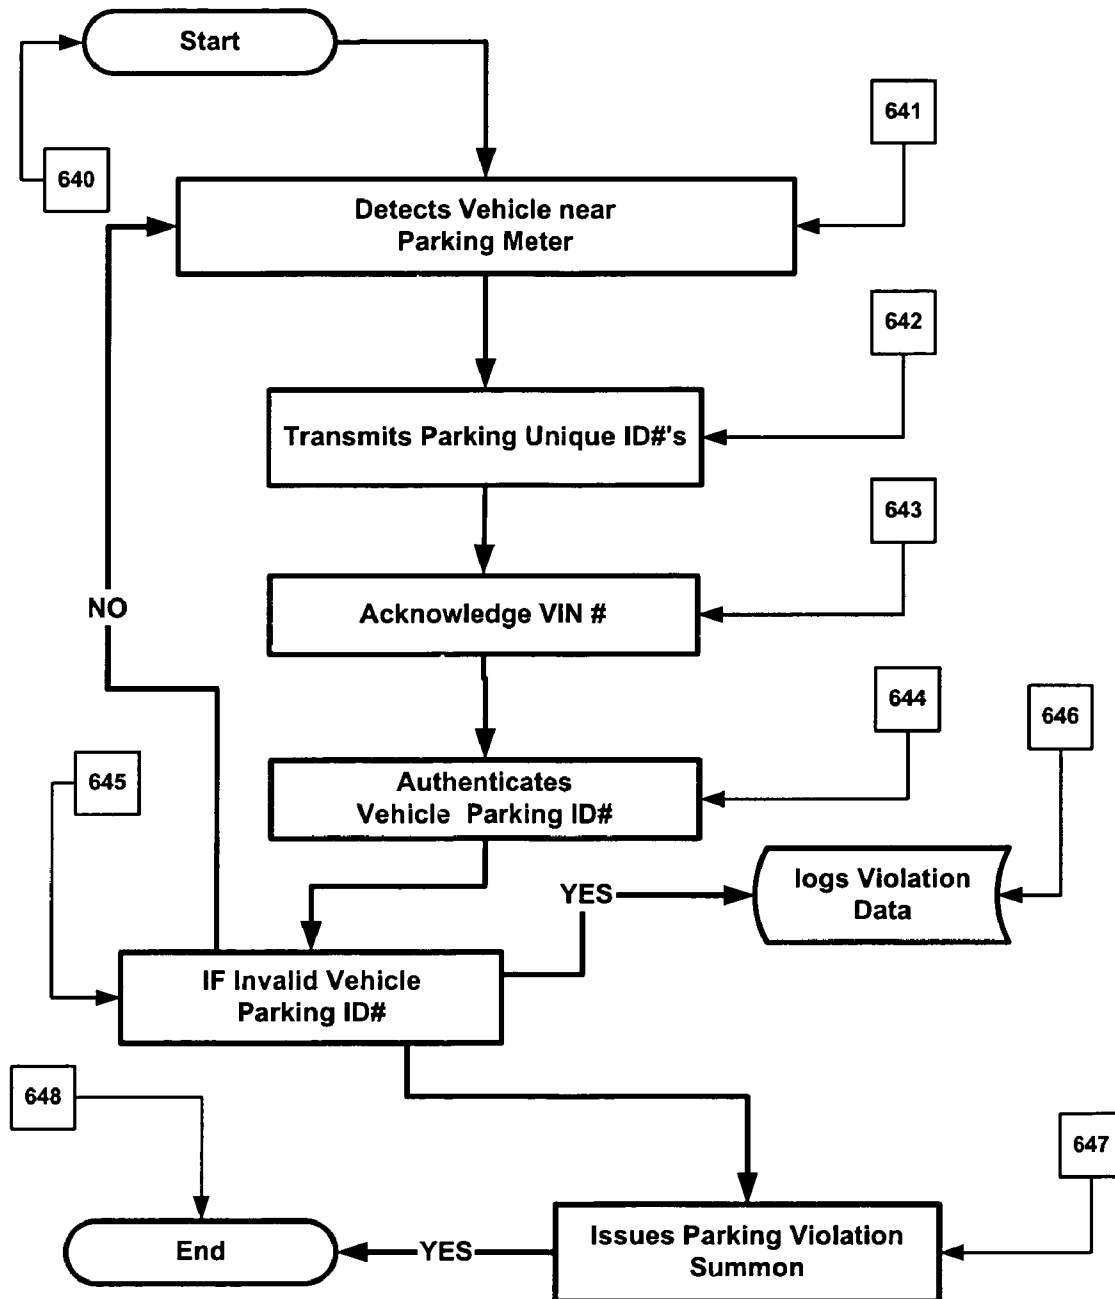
Start

640

641

Detects Vehicle near Parking Meter

642

Transmits Parking Unique ID#'s

643

NO

Acknowledge VIN #

644

646

645

Authenticates Vehicle Parking ID#

YES

logs Violation Data

IF Invalid Vehicle Parking ID#

648

647

End

YES

Issues Parking Violation Summon